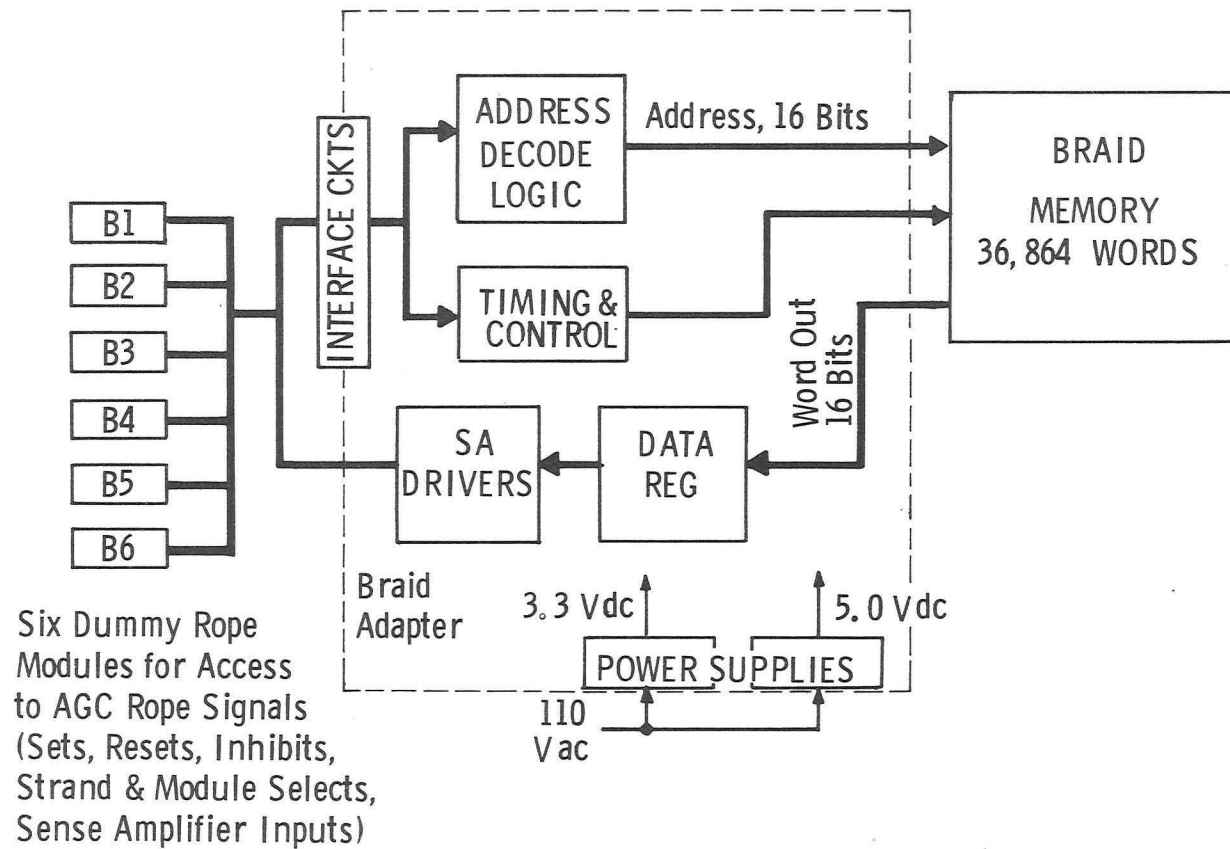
B1
B2
B3
B4
B5
B6

INTERFACE CKTS

ADDRESS DECODE LOGIC

Address, 16 Bits

TIMING & CONTROL

SA DRIVERS

DATA REG

Word Out 16 Bits

BRAID MEMORY 36, 864 WORDS

Braid Adapter

3.3 Vdc

5.0 Vdc

POWER SUPPLIES

110 Vac

Six Dummy Rope Modules for Access to AGC Rope Signals (Sets, Resets, Inhibits, Strand & Module Selects, Sense Amplifier Inputs)